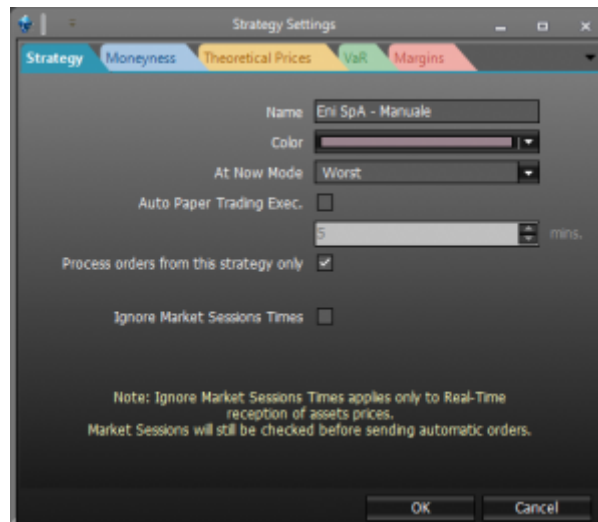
Strategy Settings

Strategy | Moneyness | Theoretical Prices | VaR | Margins

Name Eni SpA - Manuale

Color

At Now Mode Worst

Auto Paper Trading Exec.

5 mins.

Process orders from this strategy only

Ignore Market Sessions Times

Note: Ignore Market Sessions Times applies only to Real-Time reception of assets prices.
Market Sessions will still be checked before sending automatic orders.

OK Cancel